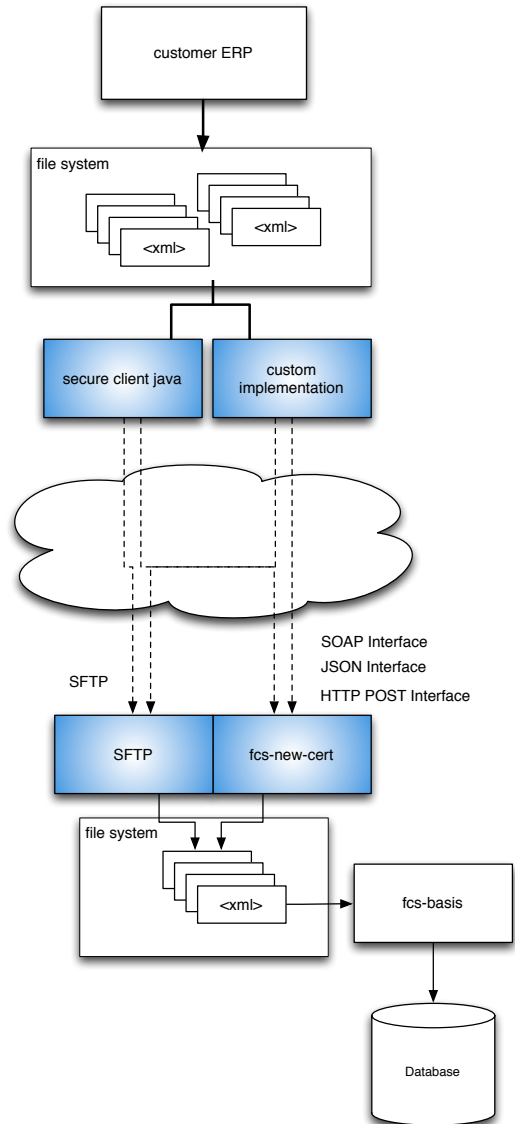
customer ERP

file system

<xml>

<xml>

secure client java

custom implementation

SOAP Interface

JSON Interface

HTTP POST Interface

SFTP

SFTP

fcs-new-cert

file system

<xml>

fcs-basis

Database